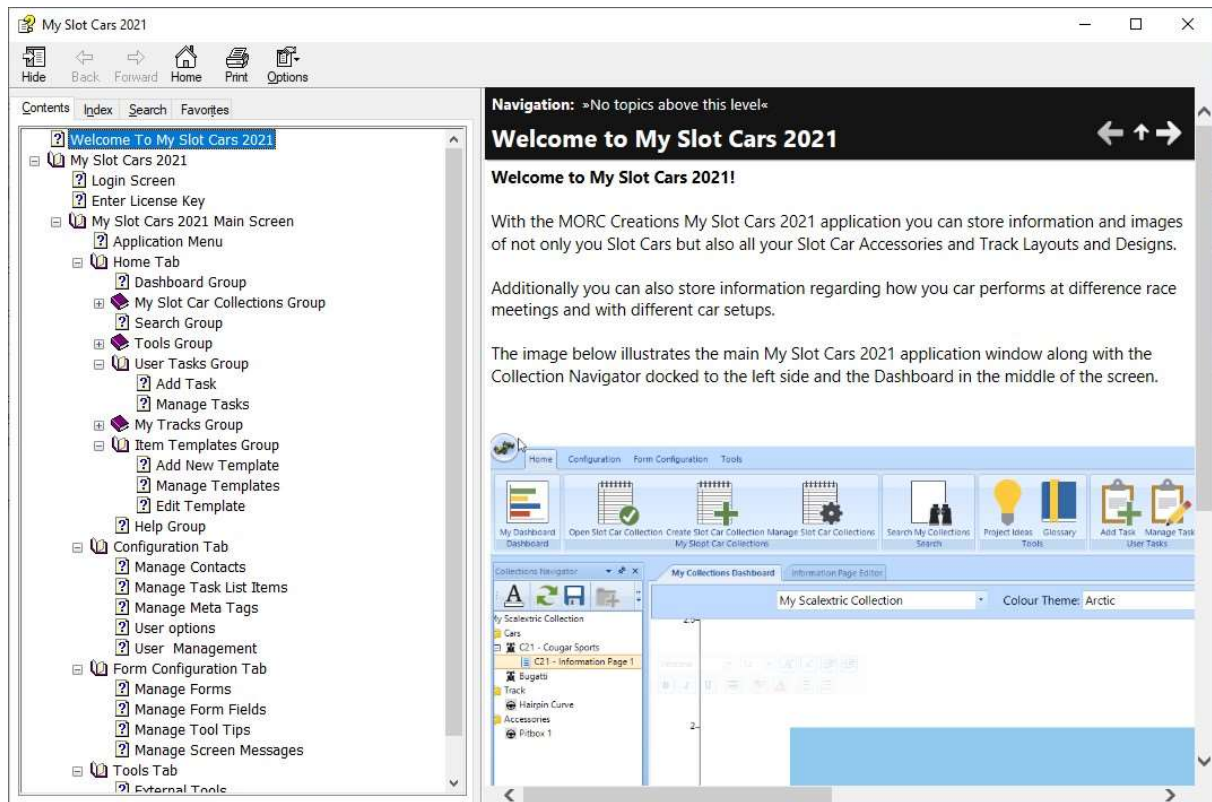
My Slot Cars 2021

Hide Back Forward Home Print Options

Contents Index Search Favorites

Welcome To My Slot Cars 2021
My Slot Cars 2021
Login Screen
Enter License Key
My Slot Cars 2021 Main Screen
Application Menu
Home Tab
Dashboard Group
My Slot Car Collections Group
Search Group
Tools Group
User Tasks Group
Add Task
Manage Tasks
My Tracks Group
Item Templates Group
Add New Template
Manage Templates
Edit Template
Help Group
Configuration Tab
Manage Contacts
Manage Task List Items
Manage Meta Tags
User options
User Management
Form Configuration Tab
Manage Forms
Manage Form Fields
Manage Tool Tips
Manage Screen Messages
Tools Tab
External Tools

Navigation: »No topics above this level«

Welcome to My Slot Cars 2021

Welcome to My Slot Cars 2021!

With the MORC Creations My Slot Cars 2021 application you can store information and images of not only you Slot Cars but also all your Slot Car Accessories and Track Layouts and Designs.

Additionally you can also store information regarding how you car performs at difference race meetings and with different car setups.

The image below illustrates the main My Slot Cars 2021 application window along with the Collection Navigator docked to the left side and the Dashboard in the middle of the screen.

Home Configuration Form Configuration Tools

My Dashboard
Dashboard
Open Slot Car Collection Create Slot Car Collection Manage Slot Car Collections
My Slopt Car Collections
Search My Collections
Search
Project Ideas Glossary
Tools
Add Task Manage Task
User Tasks

Collections Navigator
My Collections Dashboard Information Page Editor
My Scalextric Collection
Colour Theme: Arctic
My Scalextric Collection
Cars
C21 - Cougar Sports
C21 - Information Page 1
Bugatti
Track
Hairpin Curve
Accessories
Pitbox 1
2.5
2